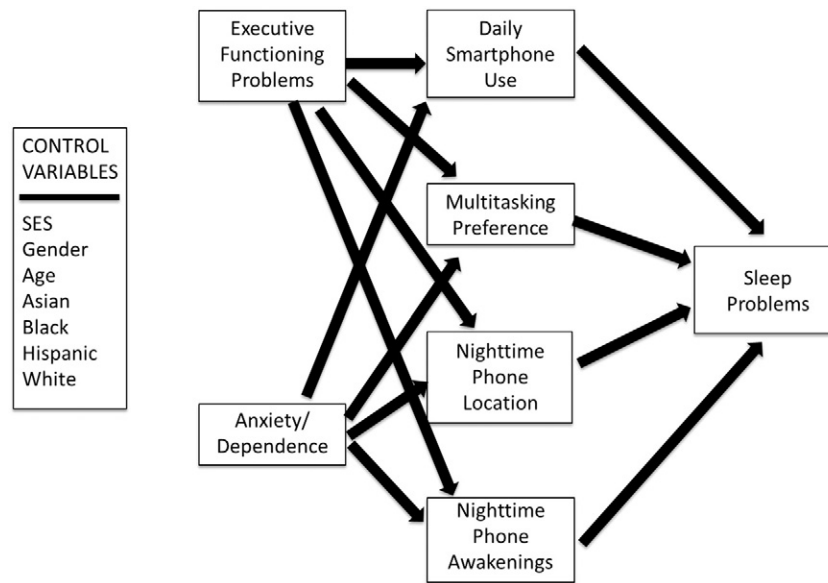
CONTROL VARIABLES

SES
Gender
Age
Asian
Black
Hispanic
White

Executive Functioning Problems

Anxiety/ Dependence

Daily Smartphone Use

Multitasking Preference

Nighttime Phone Location

Nighttime Phone Awakenings

Sleep Problems